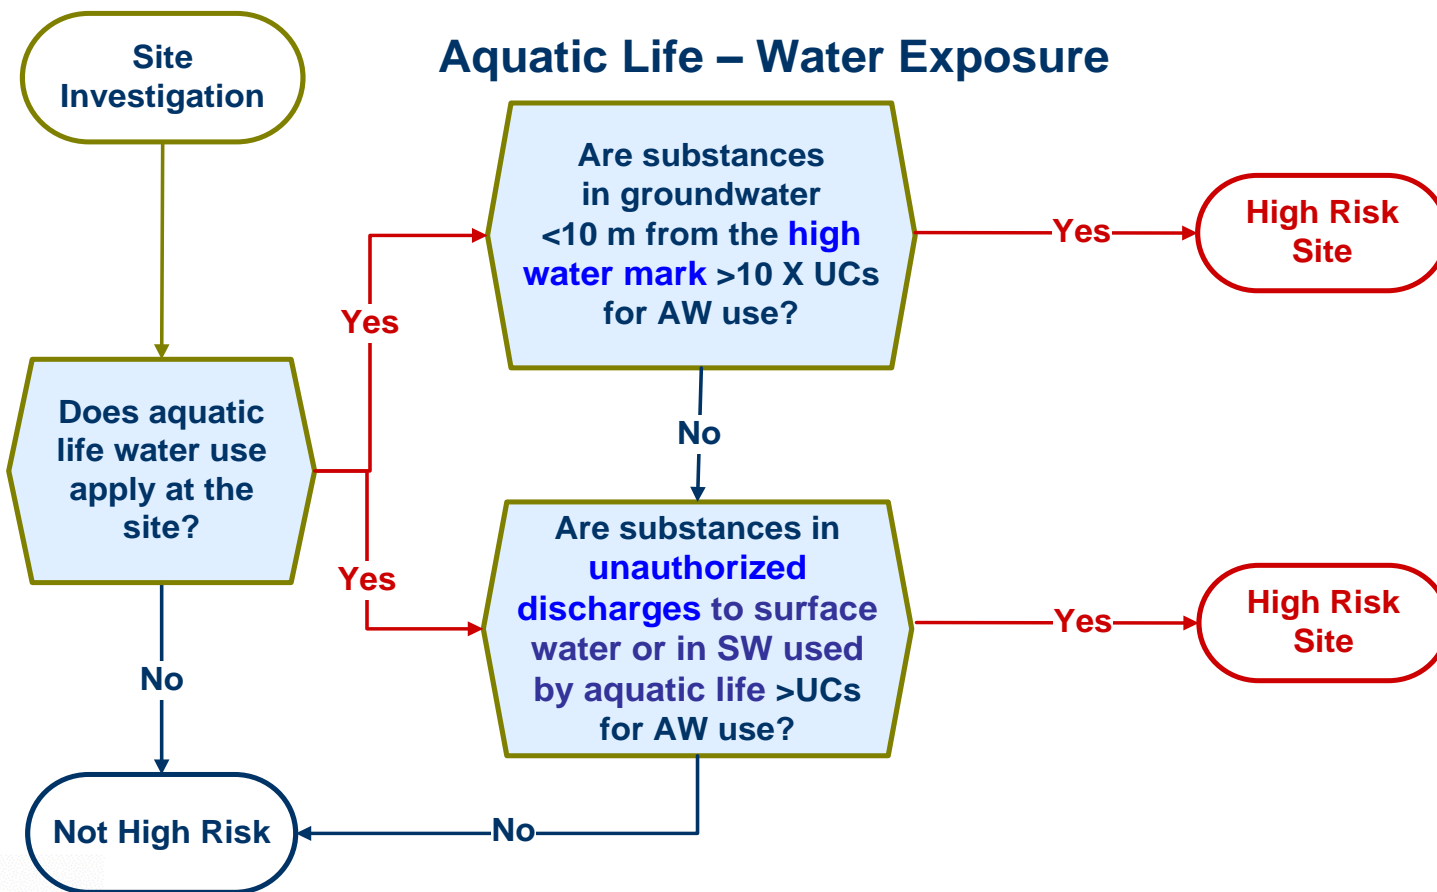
Aquatic Life – Water Exposure

Site Investigation

Does aquatic life water use apply at the site?

Yes

Are substances in groundwater <10 m from the high water mark >10 X UCs for AW use?

Yes

High Risk Site

No

Yes

Are substances in unauthorized discharges to surface water or in SW used by aquatic life >UCs for AW use?

Yes

High Risk Site

No

Not High Risk

No